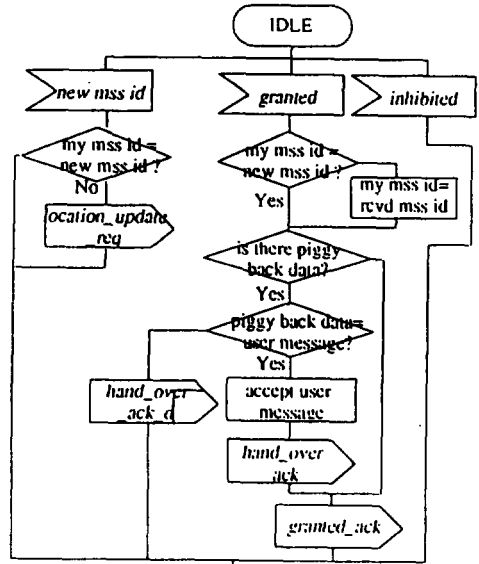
IDLE

new mss id

granted

inhibited

my mss id = new mss id ?

No

ocation_update _req

my mss id = new mss id ?

my mss id= rcvd mss id

Yes

is there piggy back data?

Yes

piggy back data= user message?

Yes

hand_over _ack_d

accept user message

hand_over ack

granted_ack